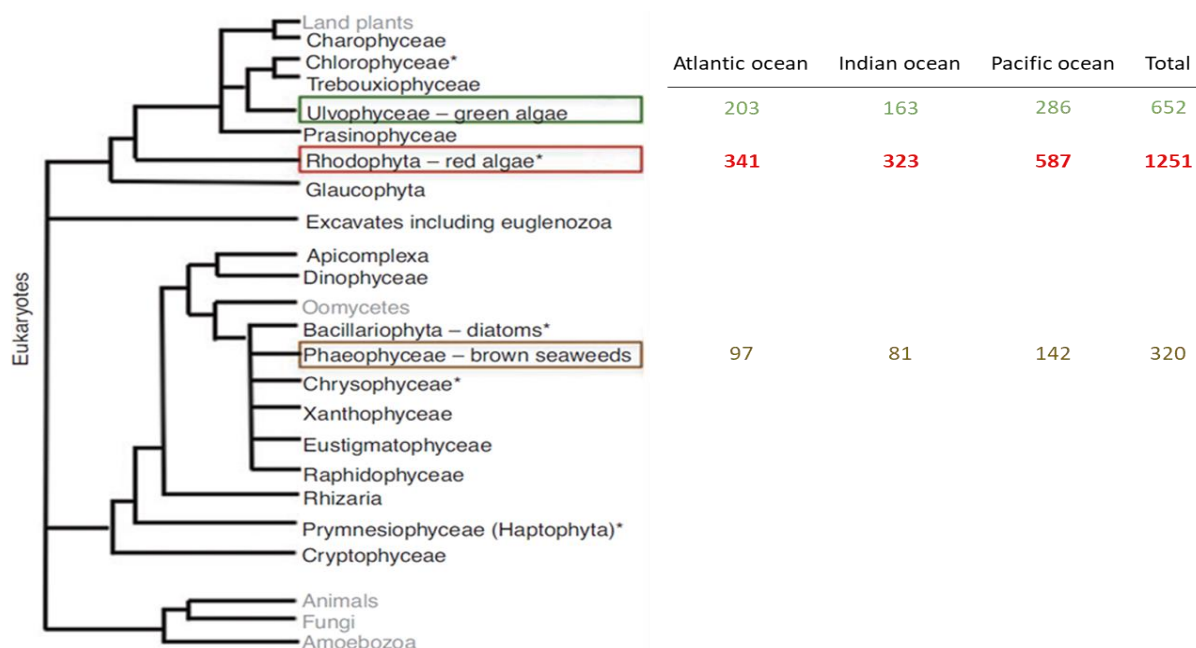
Eukaryotes

Land plants
Charophyceae
Chlorophyceae*
Trebouxiophyceae
Ulvophyceae – green algae
Prasinophyceae
Rhodophyta – red algae*
Glaucophyta
Excavates including euglenozoa
Apicomplexa
Dinophyceae
Oomycetes
Bacillariophyta – diatoms*
Phaeophyceae – brown seaweeds
Chrysophyceae*
Xanthophyceae
Eustigmatophyceae
Raphidophyceae
Rhizaria
Prymnesiophyceae (Haptophyta)*
Cryptophyceae
Animals
Fungi
Amoebozoa

| | Atlantic ocean | Indian ocean | Pacific ocean | Total |
|---|---|---|---|---|
| Ulvophyceae – green algae | 203 | 163 | 286 | 652 |
| Rhodophyta – red algae* | 341 | 323 | 587 | 1251 |
| Phaeophyceae – brown seaweeds | 97 | 81 | 142 | 320 |